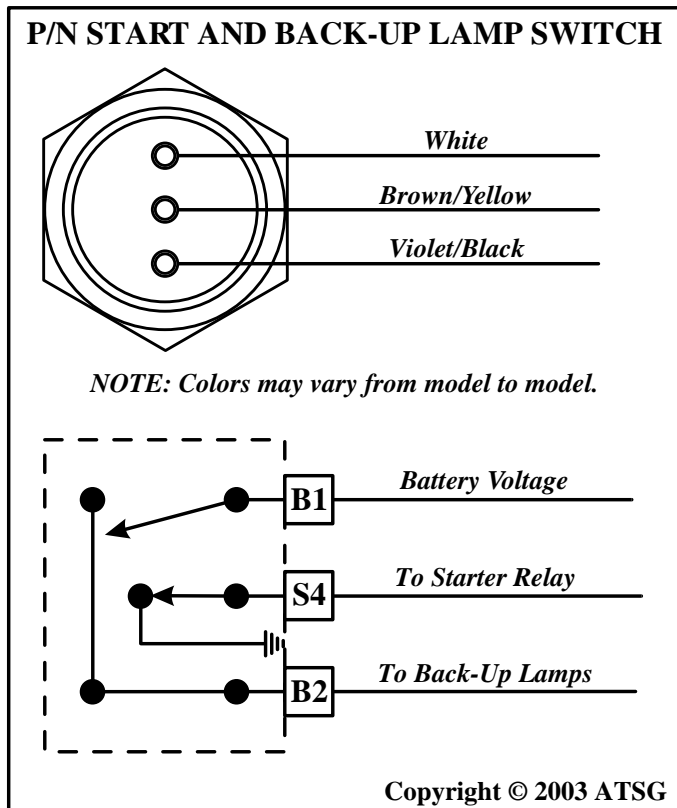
P/N START AND BACK-UP LAMP SWITCH

White

Brown/Yellow

Violet/Black

NOTE: Colors may vary from model to model.

B1

Battery Voltage

S4

To Starter Relay

B2

To Back-Up Lamps

Copyright © 2003 ATSG